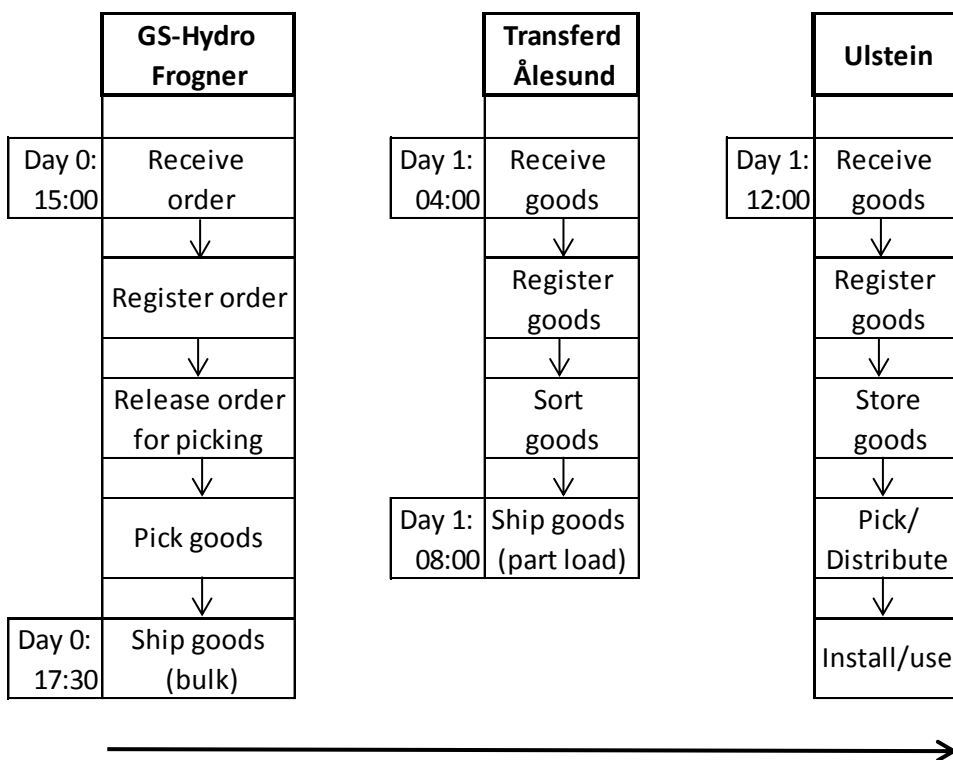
GS-Hydro Frogner

Day 0: 15:00 | Receive order

Register order

Release order for picking

Pick goods

Day 0: 17:30 | Ship goods (bulk)

Transferd Ålesund

Day 1: 04:00 | Receive goods

Register goods

Sort goods

Day 1: 08:00 | Ship goods (part load)

Ulstein

Day 1: 12:00 | Receive goods

Register goods

Store goods

Pick/ Distribute

Install/use